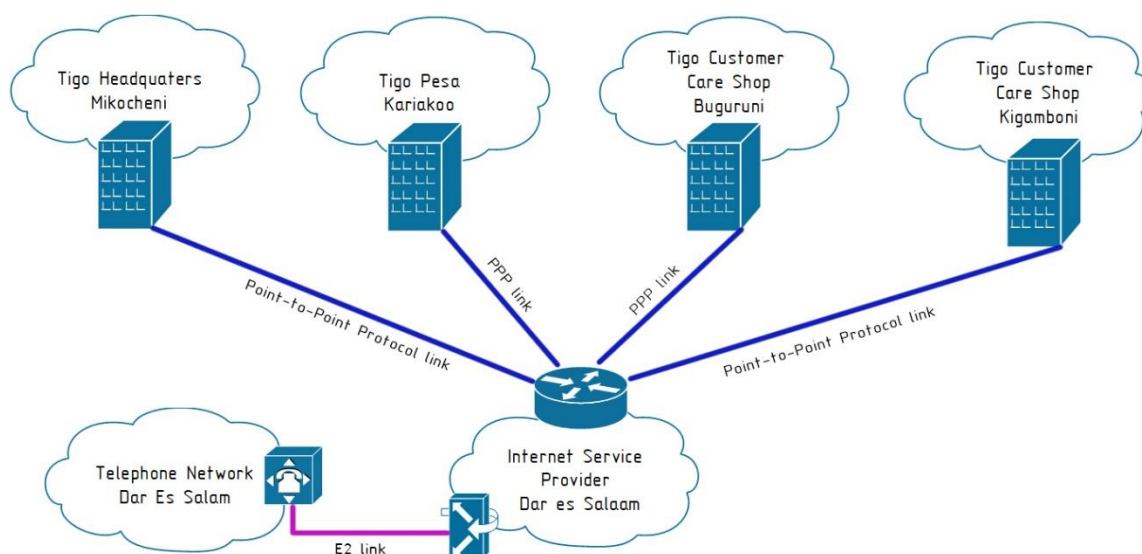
Tigo Headquaters Mikocheni

Tigo Pesa Kariakoo

Tigo Customer Care Shop Buguruni

Tigo Customer Care Shop Kigamboni

Point-to-Point Protocol link

PPP link

PPP link

Point-to-Point Protocol link

Telephone Network Dar Es Salam

Internet Service Provider Dar es Salaam

E2 link